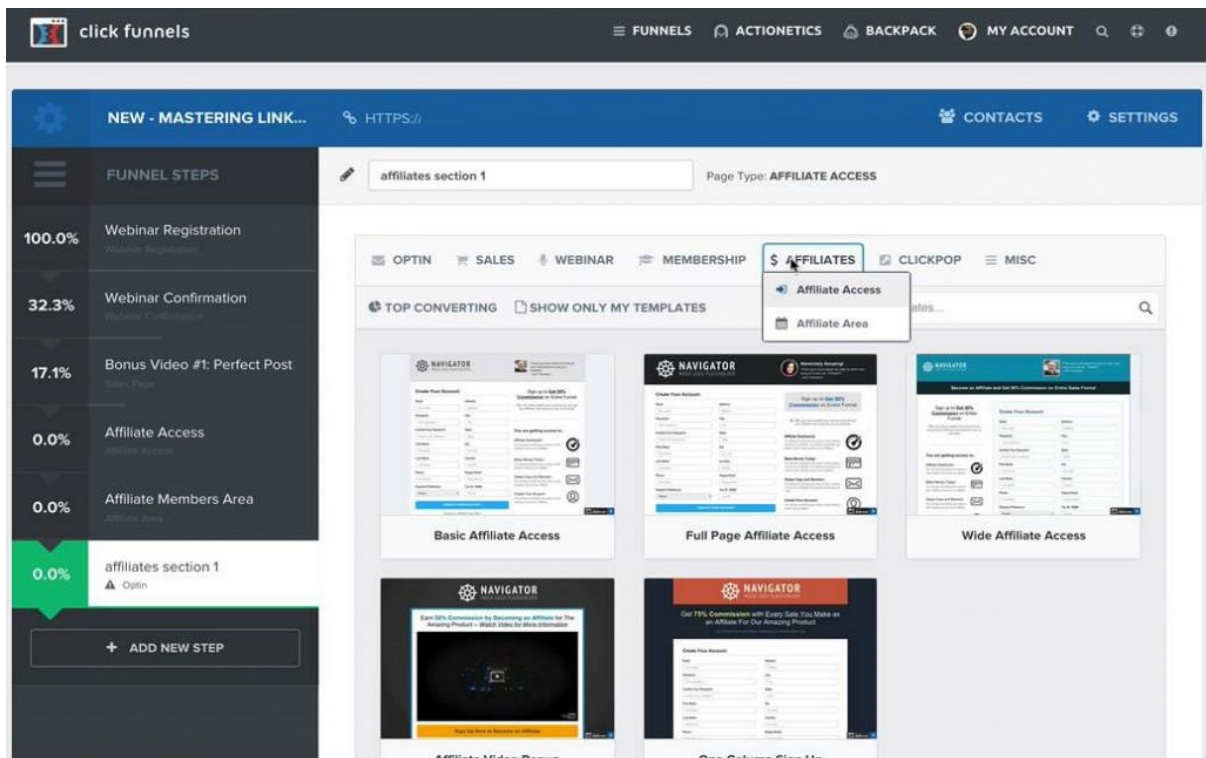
click funnels

FUNNELS ACTIONETICS BACKPACK MY ACCOUNT

NEW - MASTERING LINK... HTTPS://

CONTACTS SETTINGS

FUNNEL STEPS

affiliates section 1

Page Type: AFFILIATE ACCESS

100.0% Webinar Registration
Webinar Registration

32.3% Webinar Confirmation
Webinar Confirmation

17.1% Bonus Video #1: Perfect Post
Sales Page

0.0% Affiliate Access
Affiliate Access

0.0% Affiliate Members Area
Affiliate Area

0.0% affiliates section 1
Optin

+ ADD NEW STEP

OPTIN SALES WEBINAR MEMBERSHIP $ AFFILIATES CLICKPOP MISC

TOP CONVERTING SHOW ONLY MY TEMPLATES

Affiliate Access

Affiliate Area

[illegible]ates...

NAVIGATOR

Basic Affiliate Access

NAVIGATOR

Full Page Affiliate Access

NAVIGATOR

Wide Affiliate Access

NAVIGATOR

Earn 50% Commission by Becoming an Affiliate for The Amazing Product — Watch Video for More Information

Sign Up Here to Become an Affiliate

NAVIGATOR

Get 75% Commission with Every Sale You Make as an Affiliate For Our Amazing Product

Create Your Account

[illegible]

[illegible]